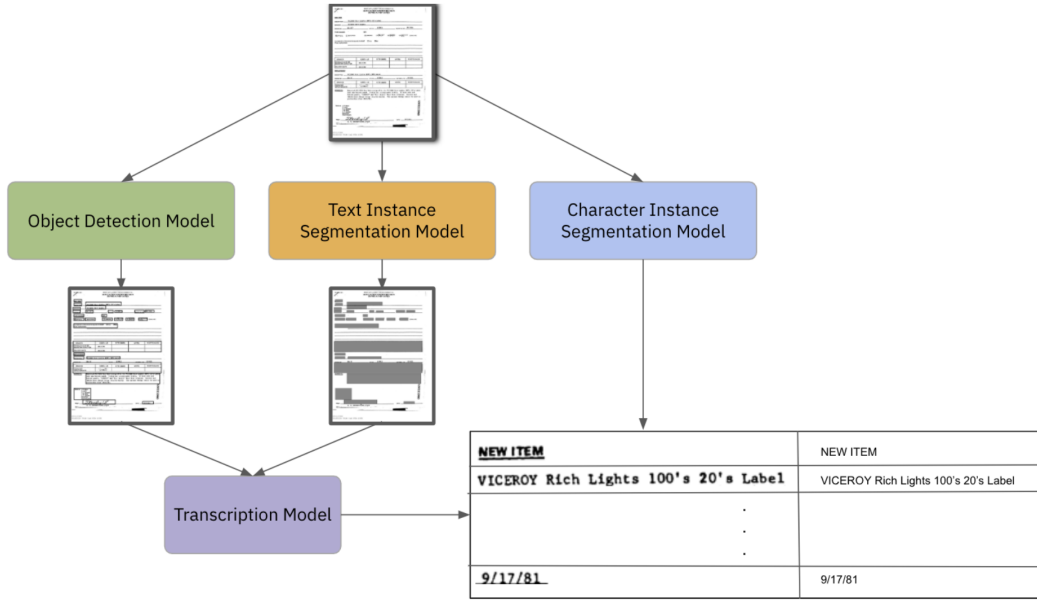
Object Detection Model

Text Instance Segmentation Model

Character Instance Segmentation Model

Transcription Model

| NEW ITEM | NEW ITEM |
|---|---|
| VICEROY Rich Lights 100's 20's Label | VICEROY Rich Lights 100's 20's Label |
| . . . | |
| 9/17/81 | 9/17/81 |